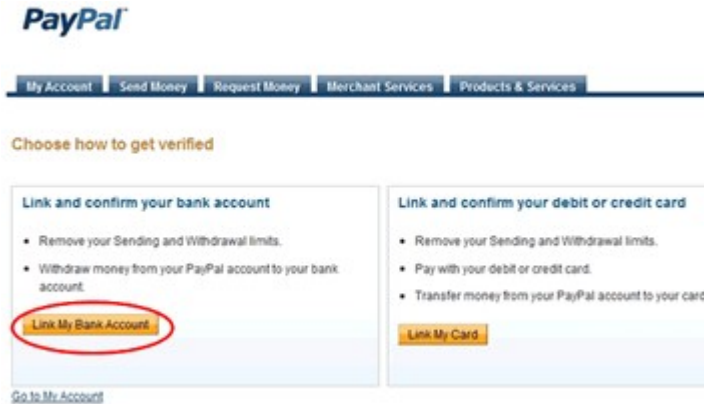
PayPal

My Account | Send Money | Request Money | Merchant Services | Products & Services

Choose how to get verified

Link and confirm your bank account

- Remove your Sending and Withdrawal limits.
- Withdraw money from your PayPal account to your bank account.

Link My Bank Account

Link and confirm your debit or credit card

- Remove your Sending and Withdrawal limits.
- Pay with your debit or credit card.
- Transfer money from your PayPal account to your card

Link My Card

Go to My Account